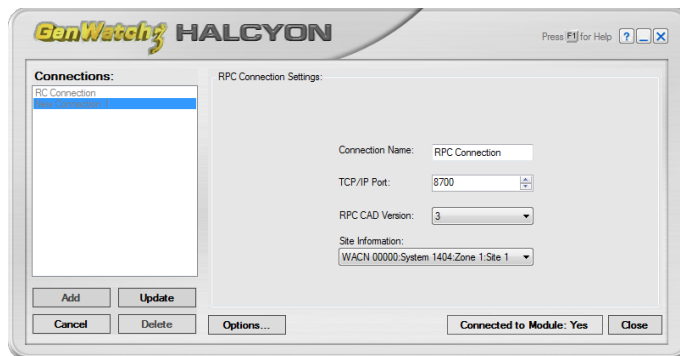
GenWatch3 HALCYON

Press F1 for Help ? _ X

Connections:

RC Connection
New Connection 1

RPC Connection Settings:

Connection Name: RPC Connection

TCP/IP Port: 8700

RPC CAD Version: 3

Site Information:
WACN 00000:System 1404:Zone 1:Site 1

Add
Update
Cancel
Delete
Options...
Connected to Module: Yes
Close